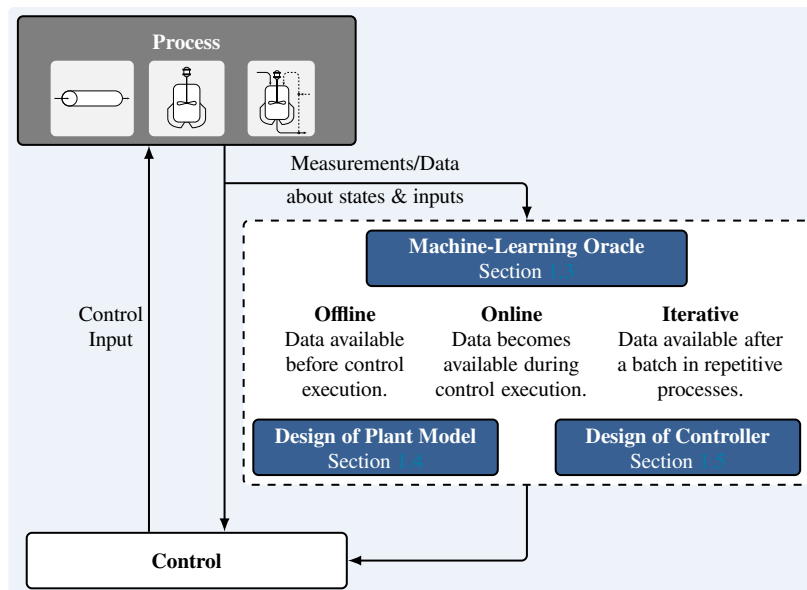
Process

Measurements/Data about states & inputs

Machine-Learning Oracle
Section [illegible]

Control Input

**Offline**
Data available before control execution.

**Online**
Data becomes available during control execution.

**Iterative**
Data available after a batch in repetitive processes.

Design of Plant Model
Section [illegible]

Design of Controller
Section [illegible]

Control